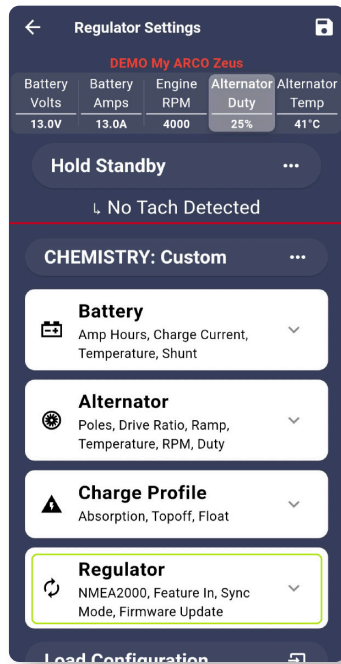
Regulator Settings

DEMO My ARCO Zeus

| Battery Volts | Battery Amps | Engine RPM | Alternator Duty | Alternator Temp |
|---|---|---|---|---|
| 13.0V | 13.0A | 4000 | 25% | 41°C |

Hold Standby ...

↳ No Tach Detected

CHEMISTRY: Custom ...

Battery
Amp Hours, Charge Current, Temperature, Shunt

Alternator
Poles, Drive Ratio, Ramp, Temperature, RPM, Duty

Charge Profile
Absorption, Topoff, Float

Regulator
NMEA2000, Feature In, Sync Mode, Firmware Update

Load Configuration